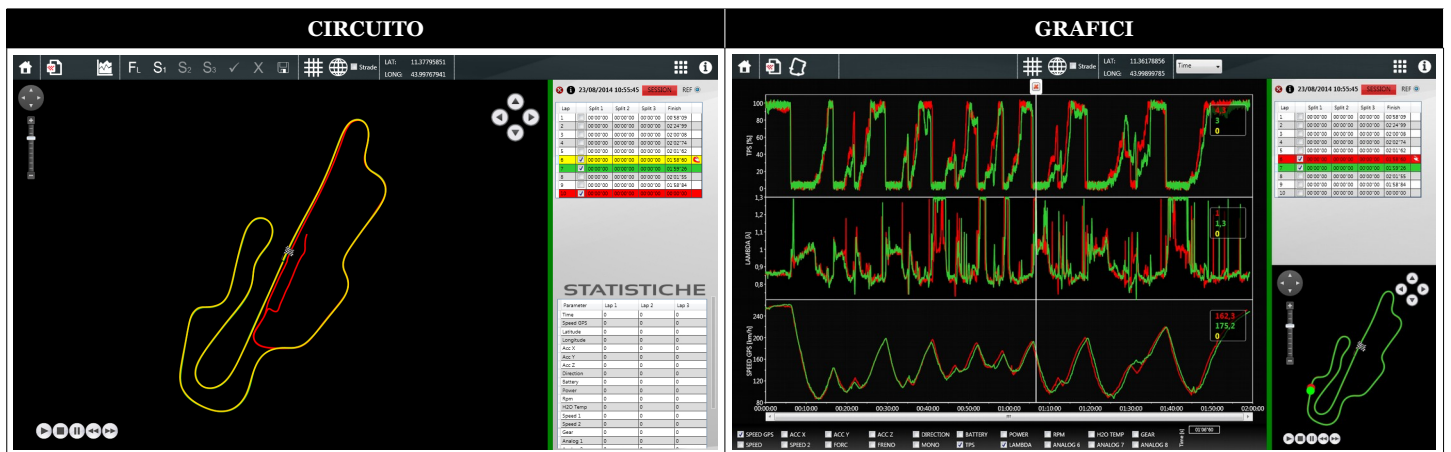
CIRCUITO

GRAFICI

F L S1 S2 S3 ✓ X

Strade

LAT: 11.37795851
LONG: 43.99767941

23/08/2014 10:55:45 SESSION REF

| Lap | | Split 1 | Split 2 | Split 3 | Finish |
|---|---|---|---|---|---|
| 1 | | 00'00"00 | 00'00"00 | 00'00"00 | 00'58"09 |
| 2 | | 00'00"00 | 00'00"00 | 00'00"00 | 02'24"99 |
| 3 | | 00'00"00 | 00'00"00 | 00'00"00 | 02'00"06 |
| 4 | | 00'00"00 | 00'00"00 | 00'00"00 | 02'02"74 |
| 5 | | 00'00"00 | 00'00"00 | 00'00"00 | 02'01"62 |
| 6 | ✓ | 00'00"00 | 00'00"00 | 00'00"00 | 01'58"60 |
| 7 | ✓ | 00'00"00 | 00'00"00 | 00'00"00 | 01'58"26 |
| 8 | | 00'00"00 | 00'00"00 | 00'00"00 | 02'01"55 |
| 9 | | 00'00"00 | 00'00"00 | 00'00"00 | 01'58"84 |
| 10 | ✓ | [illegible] | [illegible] | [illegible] | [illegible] |

STATISTICHE

| Parameter | Lap 1 | Lap 2 | Lap 3 |
|---|---|---|---|
| Time | 0 | 0 | 0 |
| Speed GPS | 0 | 0 | 0 |
| Latitude | 0 | 0 | 0 |
| Longitude | 0 | 0 | 0 |
| Acc X | 0 | 0 | 0 |
| Acc Y | 0 | 0 | 0 |
| Acc Z | 0 | 0 | 0 |
| Direction | 0 | 0 | 0 |
| Battery | 0 | 0 | 0 |
| Power | 0 | 0 | 0 |
| Rpm | 0 | 0 | 0 |
| H2O Temp | 0 | 0 | 0 |
| Speed 1 | 0 | 0 | 0 |
| Speed 2 | 0 | 0 | 0 |
| Gear | 0 | 0 | 0 |
| Analog 1 | 0 | 0 | 0 |

Strade

LAT: 11.36178856
LONG: 43.99899785

Time

23/08/2014 10:55:45 SESSION REF

| Lap | | Split 1 | Split 2 | Split 3 | Finish |
|---|---|---|---|---|---|
| 1 | | 00'00"00 | 00'00"00 | 00'00"00 | 00'58"09 |
| 2 | | 00'00"00 | 00'00"00 | 00'00"00 | 02'24"99 |
| 3 | | 00'00"00 | 00'00"00 | 00'00"00 | 02'00"06 |
| 4 | | 00'00"00 | 00'00"00 | 00'00"00 | 02'02"74 |
| 5 | | 00'00"00 | 00'00"00 | 00'00"00 | 02'01"62 |
| 6 | ✓ | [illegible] | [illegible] | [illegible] | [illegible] |
| 7 | ✓ | 00'00"00 | 00'00"00 | 00'00"00 | 01'58"26 |
| 8 | | 00'00"00 | 00'00"00 | 00'00"00 | 02'01"55 |
| 9 | | 00'00"00 | 00'00"00 | 00'00"00 | 01'58"84 |
| 10 | | 00'00"00 | 00'00"00 | 00'00"00 | 00'00"00 |

TPS [%]
100 80 60 40 20 0
4,3
3
0

LAMBDA [λ]
1,3 1,2 1,1 1 0,9 0,8
1
1,3
0

SPEED GPS [km/h]
240 200 160 120 80
162,3
175,2
0

00:00:00 00:10:00 00:20:00 00:30:00 00:40:00 00:50:00 01:00:00 01:10:00 01:20:00 01:30:00 01:40:00 01:50:00 02:00:00
Time [s] 01'58"60

SPEED GPS ACC X ACC Y ACC Z DIRECTION BATTERY POWER RPM H2O TEMP GEAR
SPEED SPEED 2 FORC FRENO MONO TPS LAMBDA ANALOG 6 ANALOG 7 ANALOG 8